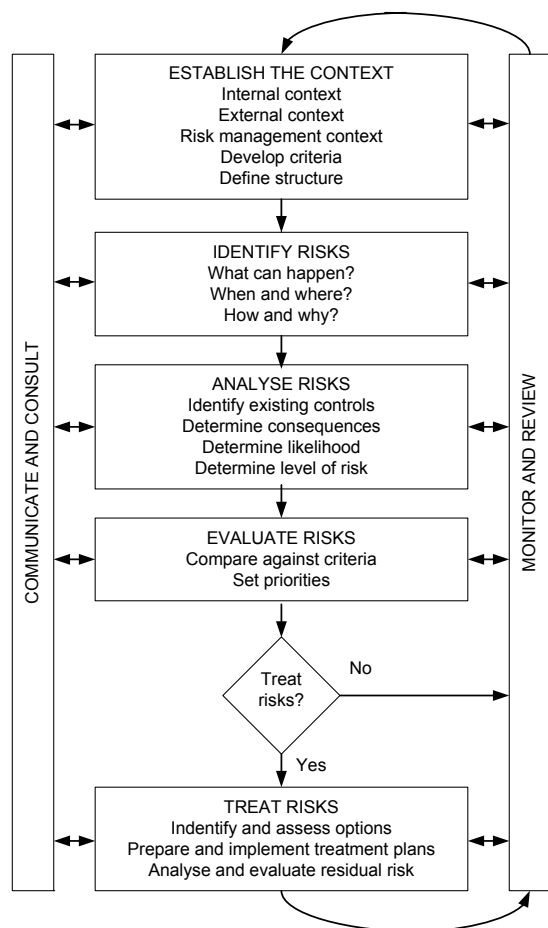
COMMUNICATE AND CONSULT

ESTABLISH THE CONTEXT
Internal context
External context
Risk management context
Develop criteria
Define structure

IDENTIFY RISKS
What can happen?
When and where?
How and why?

ANALYSE RISKS
Identify existing controls
Determine consequences
Determine likelihood
Determine level of risk

EVALUATE RISKS
Compare against criteria
Set priorities

Treat risks?

No

Yes

TREAT RISKS
Indentify and assess options
Prepare and implement treatment plans
Analyse and evaluate residual risk

MONITOR AND REVIEW